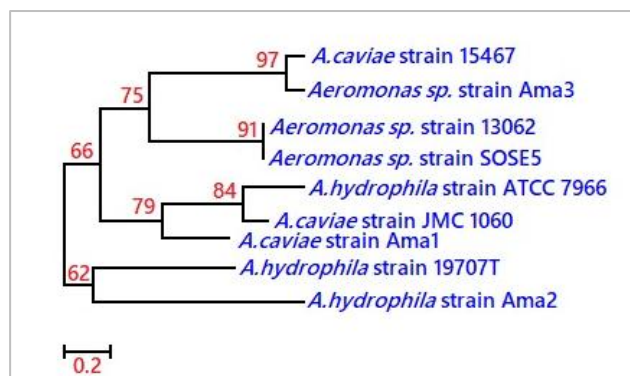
97 A.caviae strain 15467
75 Aeromonas sp. strain Ama3
91 Aeromonas sp. strain 13062
66 Aeromonas sp. strain SOSE5
84 A.hydrophila strain ATCC 7966
79 A.caviae strain JMC 1060
A.caviae strain Ama1
62 A.hydrophila strain 19707T
A.hydrophila strain Ama2
0.2